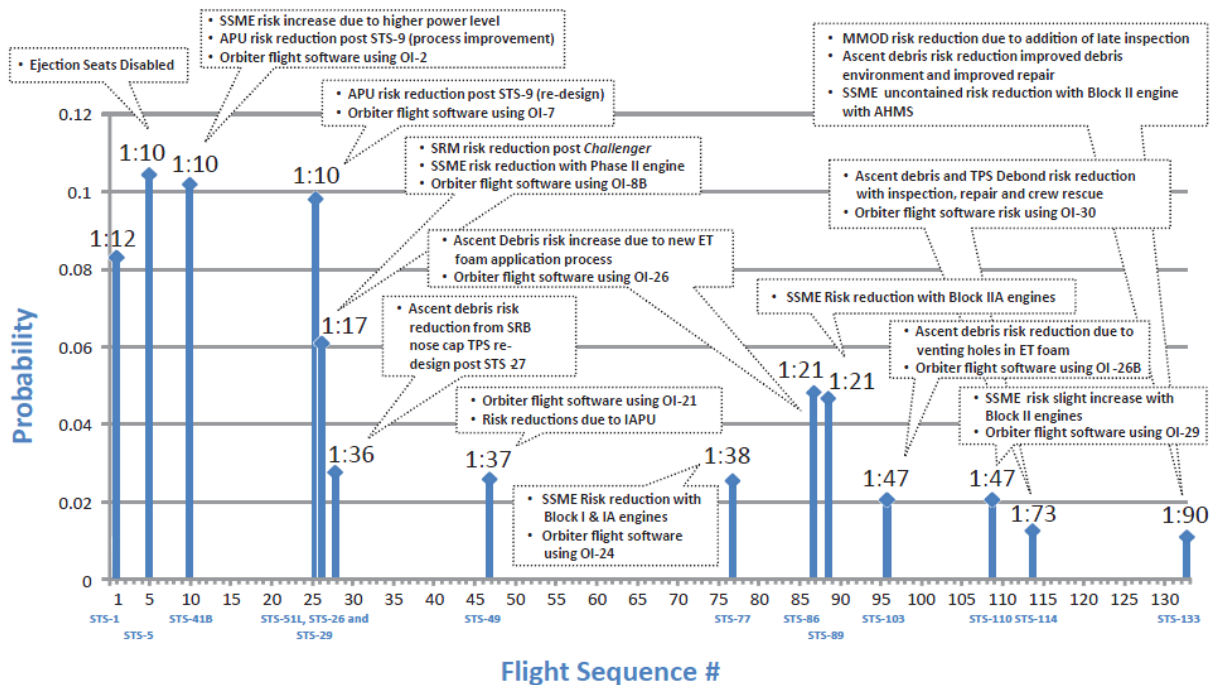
• Ejection Seats Disabled

• SSME risk increase due to higher power level
• APU risk reduction post STS-9 (process improvement)
• Orbiter flight software using OI-2

• APU risk reduction post STS-9 (re-design)
• Orbiter flight software using OI-7

• SRM risk reduction post *Challenger*
• SSME risk reduction with Phase II engine
• Orbiter flight software using OI-8B

• Ascent Debris risk increase due to new ET foam application process
• Orbiter flight software using OI-26

• Ascent debris risk reduction from SRB nose cap TPS re-design post STS-27

• Orbiter flight software using OI-21
• Risk reductions due to IAPU

• SSME Risk reduction with Block I & IA engines
• Orbiter flight software using OI-24

• MMOD risk reduction due to addition of late inspection
• Ascent debris risk reduction improved debris environment and improved repair
• SSME uncontained risk reduction with Block II engine with AHMS

• Ascent debris and TPS Debond risk reduction with inspection, repair and crew rescue
• Orbiter flight software risk using OI-30

• SSME Risk reduction with Block IIA engines

• Ascent debris risk reduction due to venting holes in ET foam
• Orbiter flight software using OI -26B

• SSME risk slight increase with Block II engines
• Orbiter flight software using OI-29

1:12
1:10
1:10
1:10
1:17
1:36
1:37
1:38
1:21
1:21
1:47
1:47
1:73
1:90

Probability

0.12
0.1
0.08
0.06
0.04
0.02
0

1 5 10 15 20 25 30 35 40 45 50 55 60 65 70 75 80 85 90 95 100 105 110 115 120 125 130

STS-1
STS-5
STS-41B
STS-51L, STS-26 and STS-29
STS-49
STS-77
STS-86
STS-89
STS-103
STS-110
STS-114
STS-133

Flight Sequence #